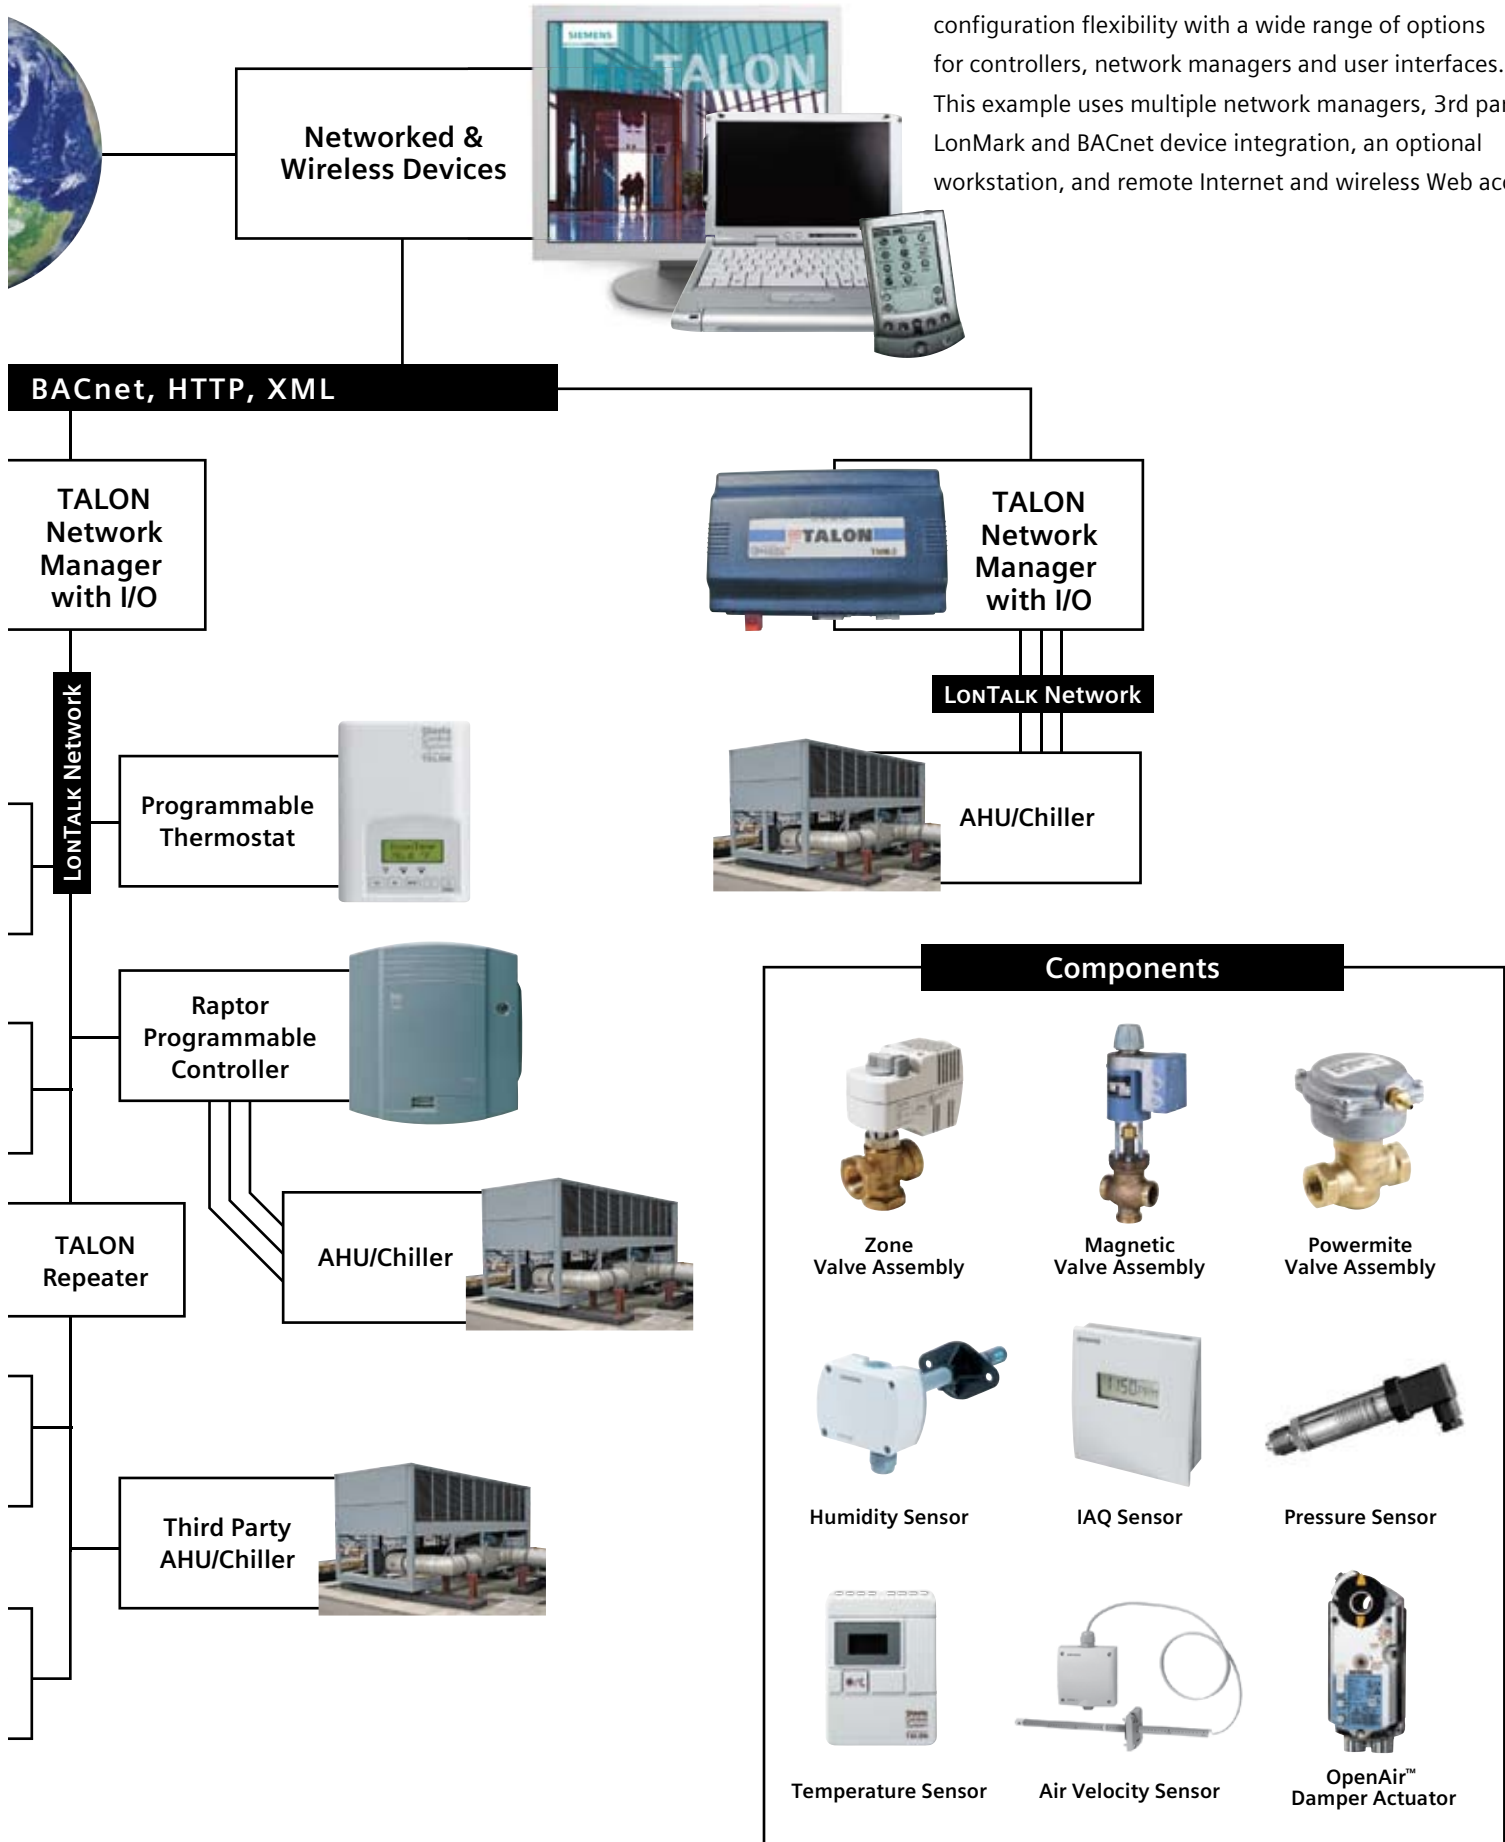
configuration flexibility with a wide range of options for controllers, network managers and user interfaces. This example uses multiple network managers, 3rd par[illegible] LonMark and BACnet device integration, an optional workstation, and remote Internet and wireless Web ac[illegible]

Networked & Wireless Devices

SIEMENS TALON

BACnet, HTTP, XML

TALON Network Manager with I/O

TALON Network Manager with I/O

TALON

LONTALK Network

LONTALK Network

Programmable Thermostat

AHU/Chiller

Raptor Programmable Controller

AHU/Chiller

TALON Repeater

Third Party AHU/Chiller

Components

Zone Valve Assembly

Magnetic Valve Assembly

Powermite Valve Assembly

Humidity Sensor

IAQ Sensor

Pressure Sensor

Temperature Sensor

Air Velocity Sensor

OpenAir™ Damper Actuator